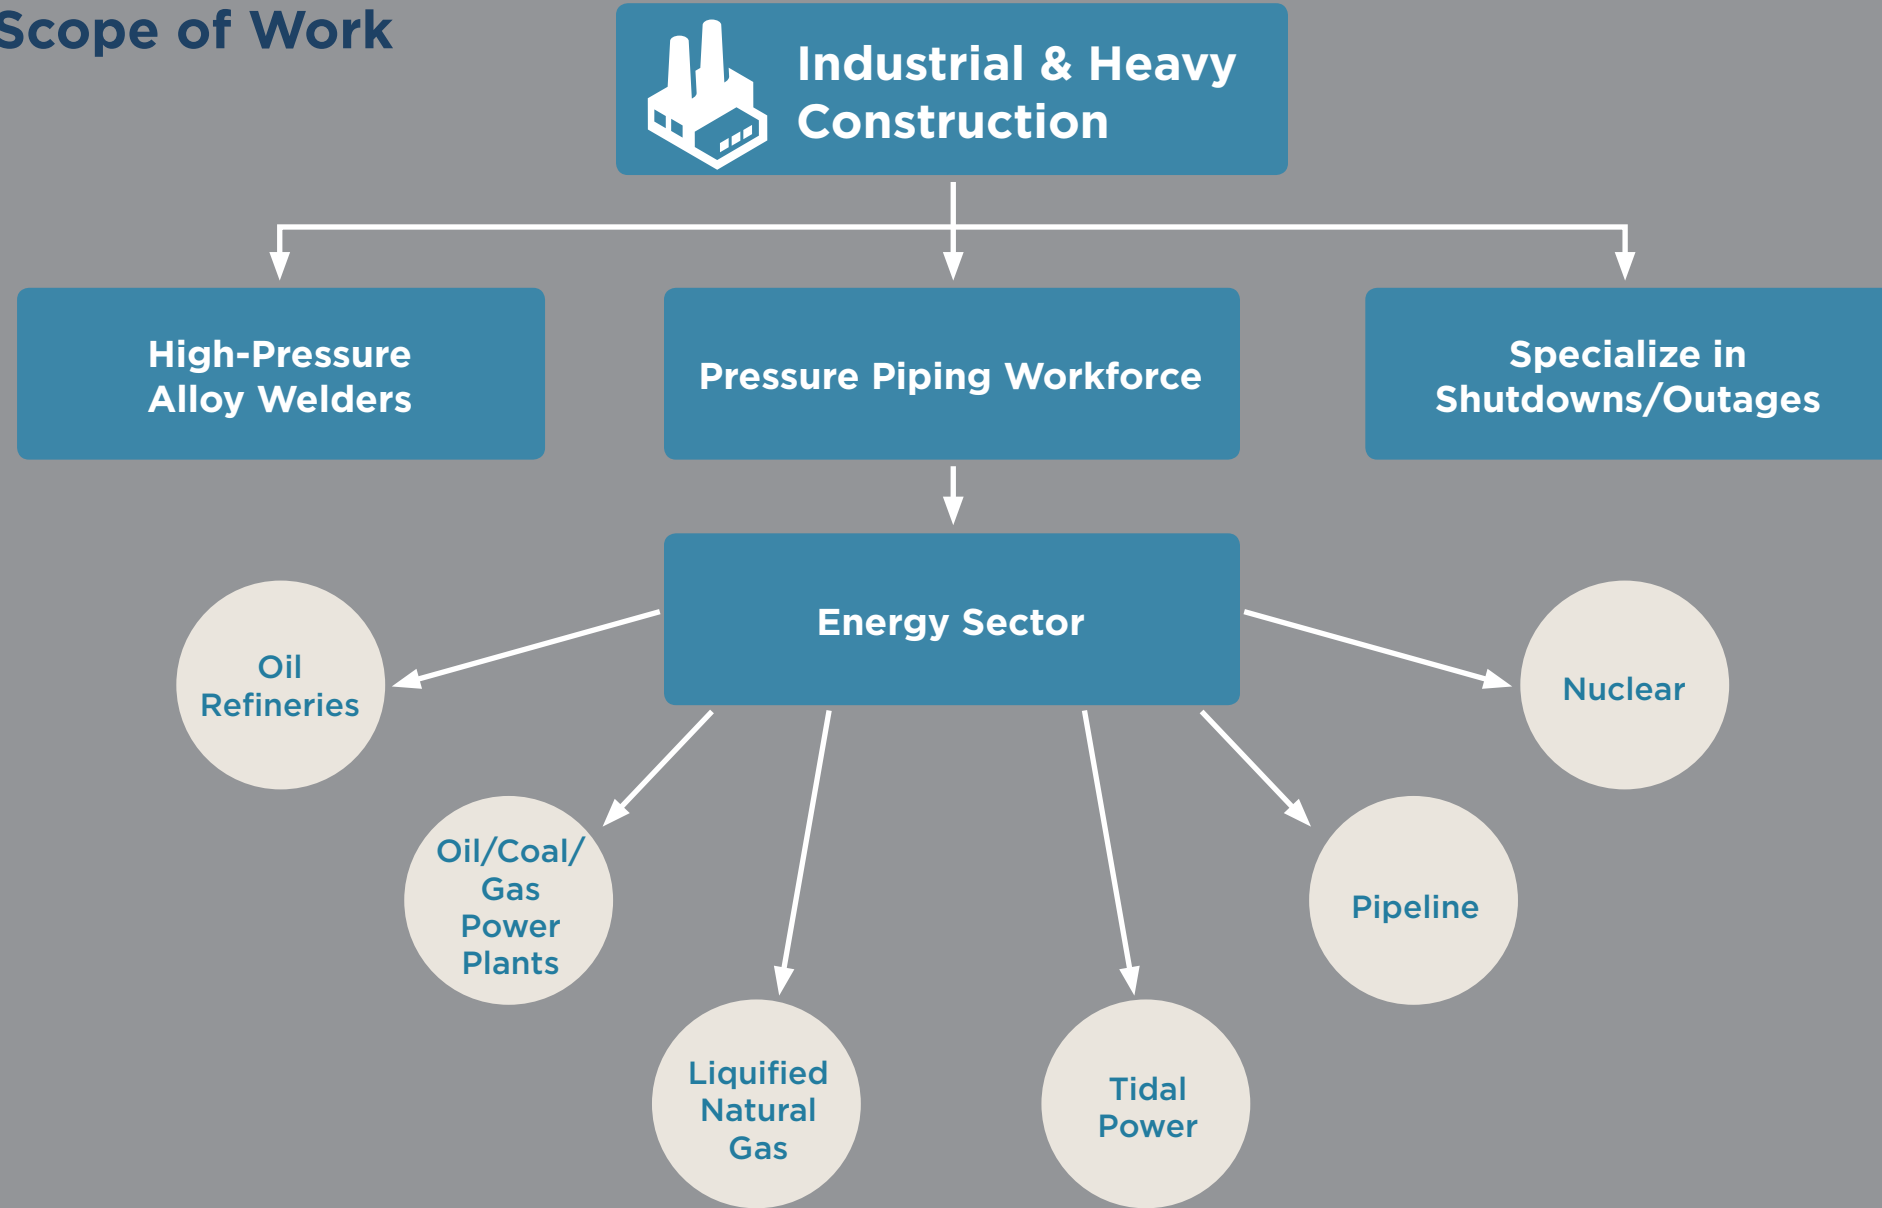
Scope of Work

Industrial & Heavy Construction

High-Pressure Alloy Welders

Pressure Piping Workforce

Specialize in Shutdowns/Outages

Energy Sector

Oil Refineries

Oil/Coal/Gas Power Plants

Liquified Natural Gas

Tidal Power

Pipeline

Nuclear